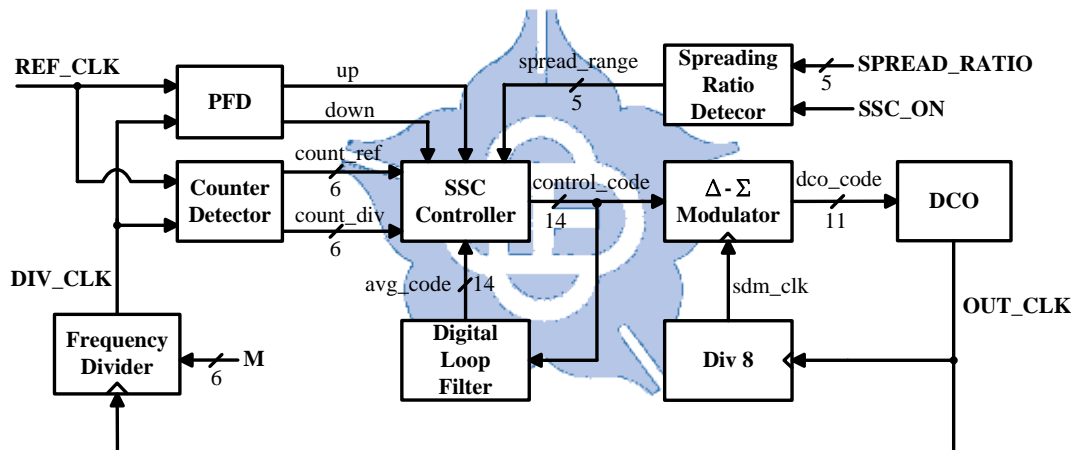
REF_CLK
PFD
up
down
spread_range
5
Spreading Ratio Detecor
5
SPREAD_RATIO
SSC_ON
Counter Detector
count_ref
6
count_div
6
SSC Controller
control_code
14
$\Delta$ - $\Sigma$ Modulator
dco_code
11
DCO
DIV_CLK
avg_code
14
sdm_clk
OUT_CLK
Frequency Divider
M
6
Digital Loop Filter
Div 8